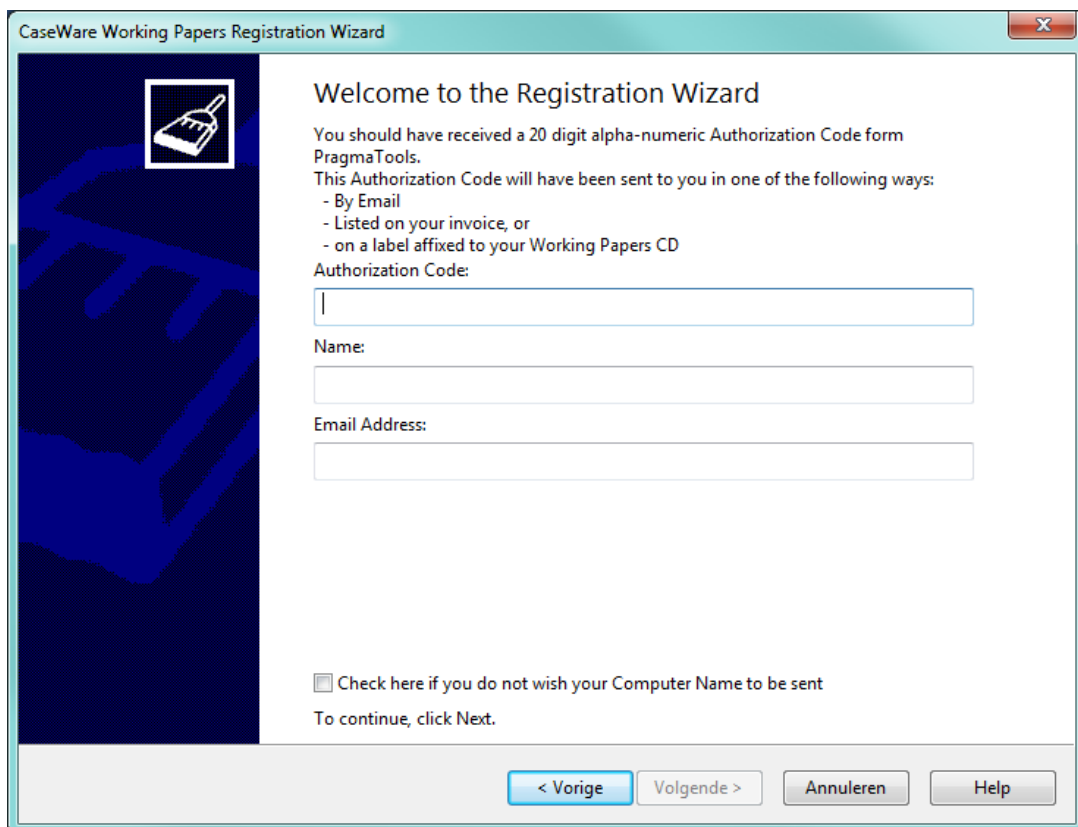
CaseWare Working Papers Registration Wizard

Welcome to the Registration Wizard

You should have received a 20 digit alpha-numeric Authorization Code form PragmaTools.
This Authorization Code will have been sent to you in one of the following ways:
- By Email
- Listed on your invoice, or
- on a label affixed to your Working Papers CD

Authorization Code:

Name:

Email Address:

Check here if you do not wish your Computer Name to be sent

To continue, click Next.

< Vorige

Volgende >

Annuleren

Help